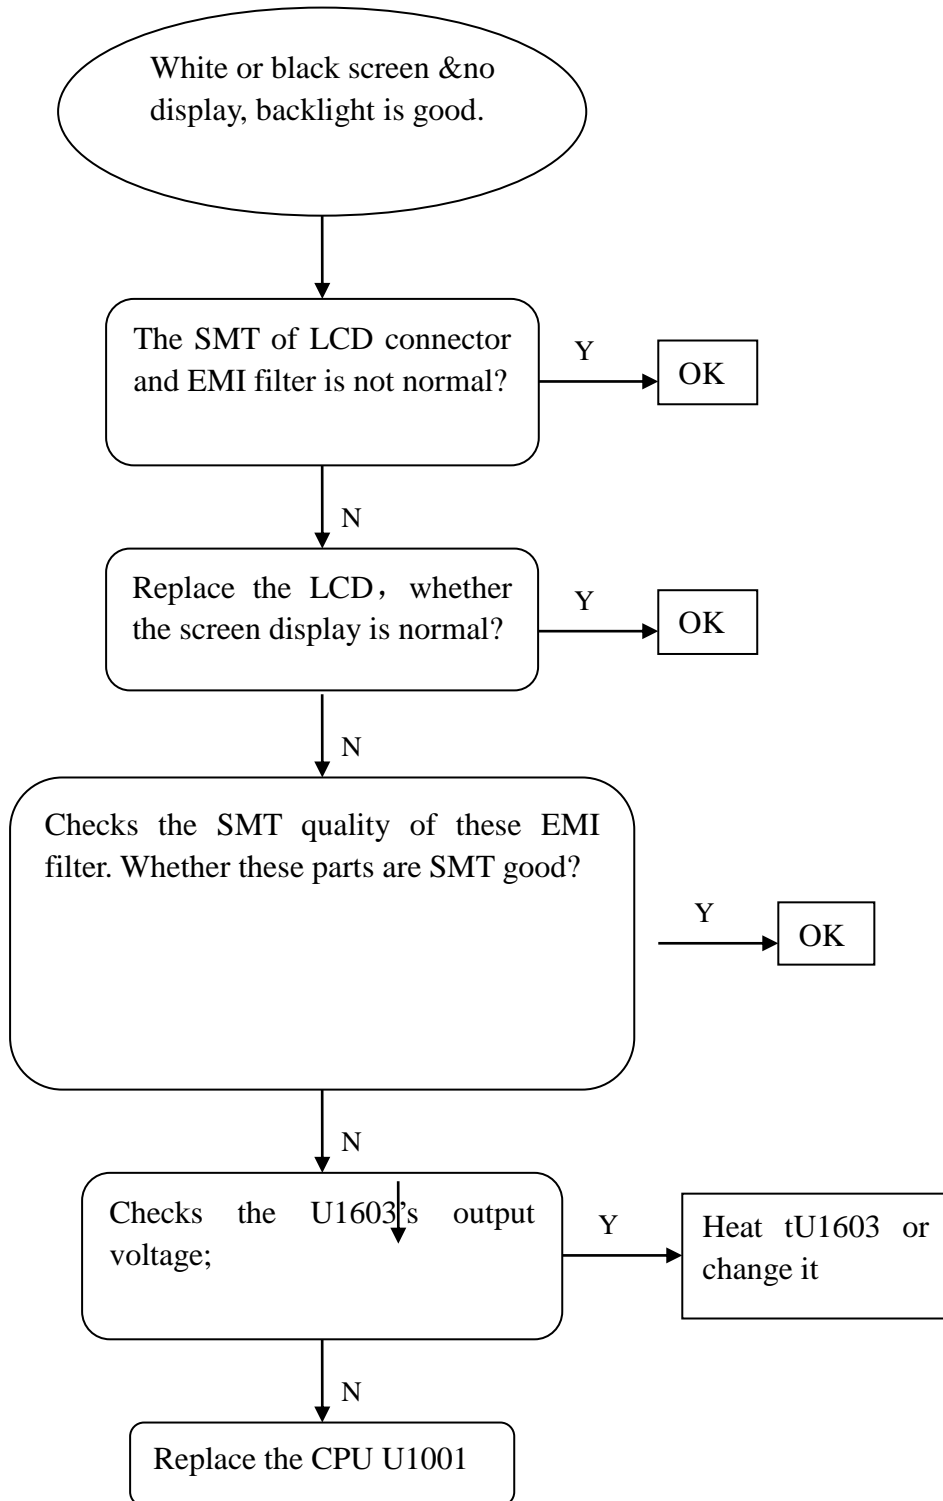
White or black screen &no display, backlight is good.

The SMT of LCD connector and EMI filter is not normal?

Y

OK

N

Replace the LCD，whether the screen display is normal?

Y

OK

N

Checks the SMT quality of these EMI filter. Whether these parts are SMT good?

Y

OK

N

Checks the U1603's output voltage;

Y

Heat tU1603 or change it

N

Replace the CPU U1001